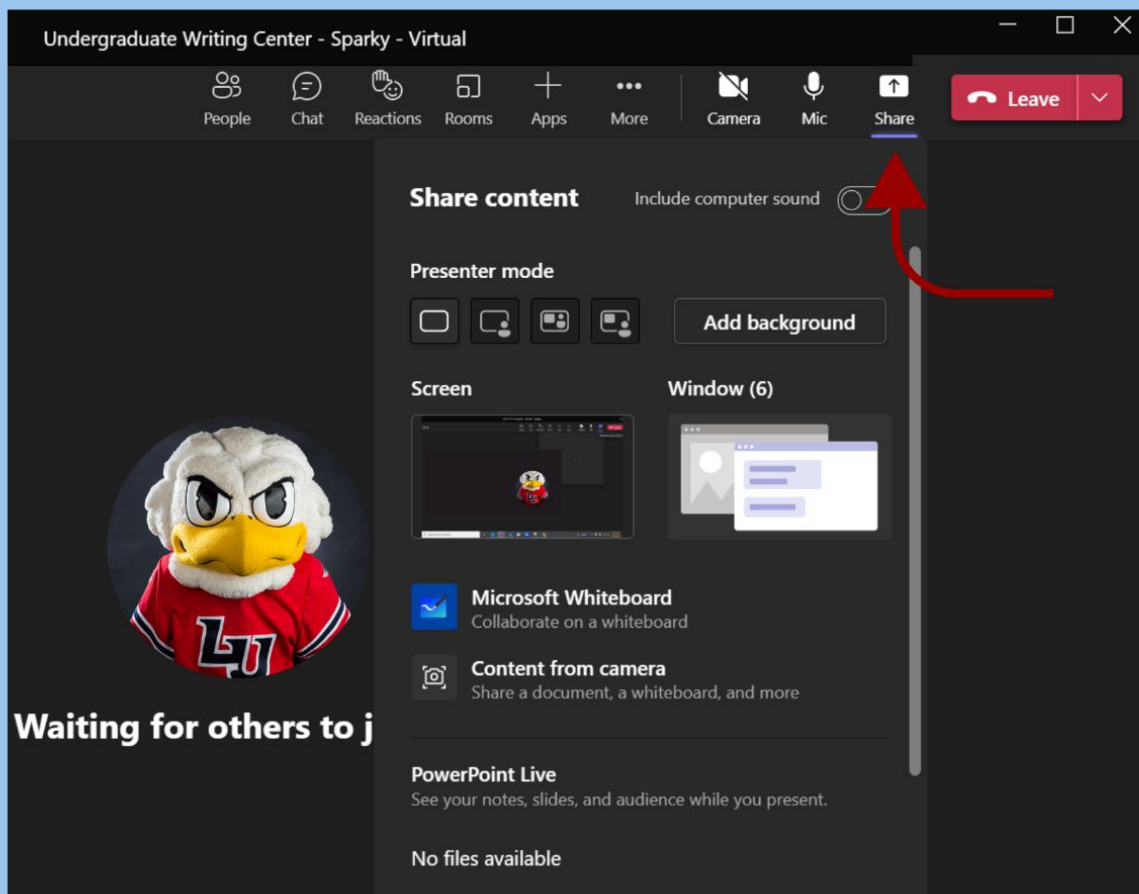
Undergraduate Writing Center - Sparky - Virtual

People Chat Reactions Rooms Apps More Camera Mic Share Leave

Share content
Include computer sound

Presenter mode

Add background

Screen
Window (6)

Microsoft Whiteboard
Collaborate on a whiteboard

Content from camera
Share a document, a whiteboard, and more

Waiting for others to j

PowerPoint Live
See your notes, slides, and audience while you present.

No files available